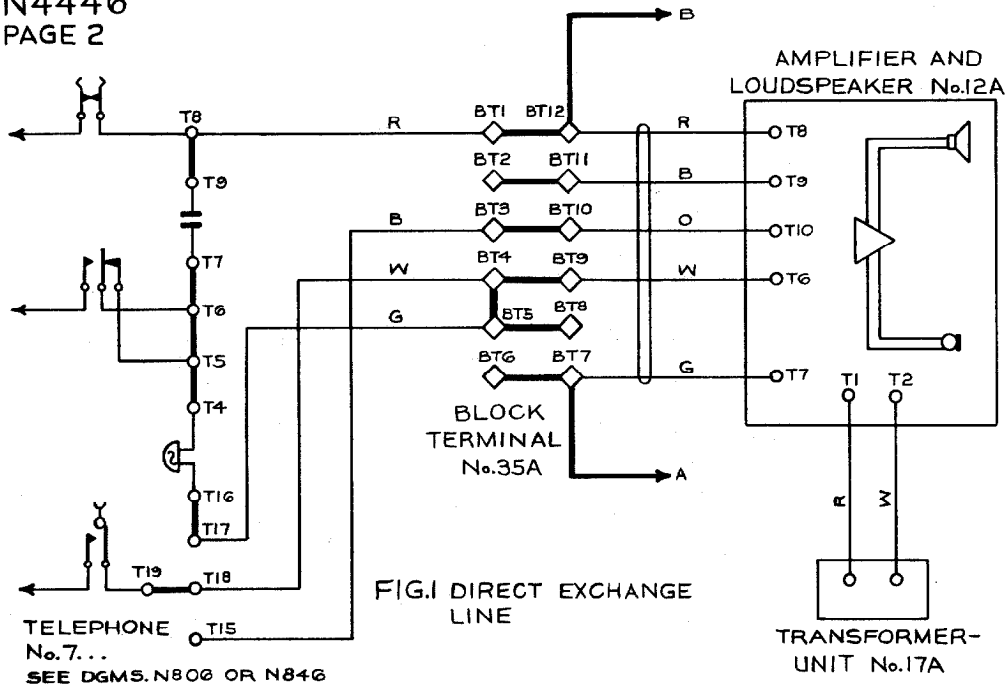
N4446
PAGE 2

AMPLIFIER AND LOUDSPEAKER No.12A

B

T8
T9
T7
T6
T5
T4
2
T16
T17
T19
T18
T15

R
B
W
G

BT1 BT12
BT2 BT11
BT3 BT10
BT4 BT9
BT5 BT8
BT6 BT7

R
B
O
W
G

T8
T9
T10
T6
T7

T1 T2

R W

BLOCK TERMINAL No.35A

A

FIG.1 DIRECT EXCHANGE LINE

TELEPHONE No.7...
SEE DGMS. N806 OR N846

TRANSFORMER-UNIT No.17A